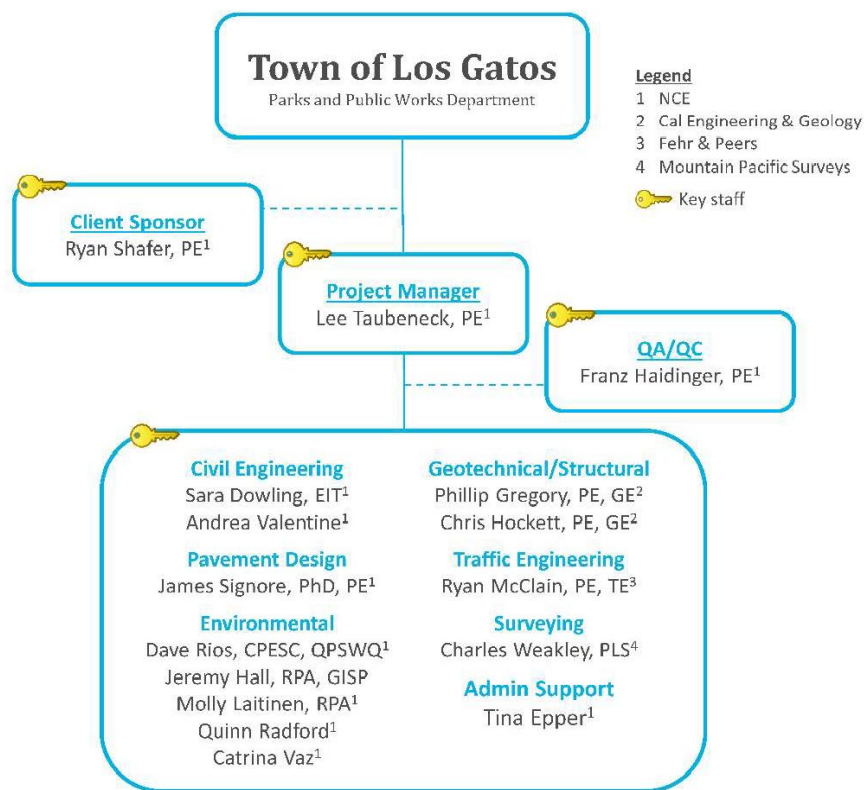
Town of Los Gatos
Parks and Public Works Department

Legend
1 NCE
2 Cal Engineering & Geology
3 Fehr & Peers
4 Mountain Pacific Surveys
Key staff

Client Sponsor
Ryan Shafer, PE$^1$

Project Manager
Lee Taubeneck, PE$^1$

QA/QC
Franz Haidinger, PE$^1$

Civil Engineering
Sara Dowling, EIT$^1$
Andrea Valentine$^1$

Pavement Design
James Signore, PhD, PE$^1$

Environmental
Dave Rios, CPESC, QPSWQ$^1$
Jeremy Hall, RPA, GISP
Molly Laitinen, RPA$^1$
Quinn Radford$^1$
Catrina Vaz$^1$

Geotechnical/Structural
Phillip Gregory, PE, GE$^2$
Chris Hockett, PE, GE$^2$

Traffic Engineering
Ryan McClain, PE, TE$^3$

Surveying
Charles Weakley, PLS$^4$

Admin Support
Tina Epper$^1$